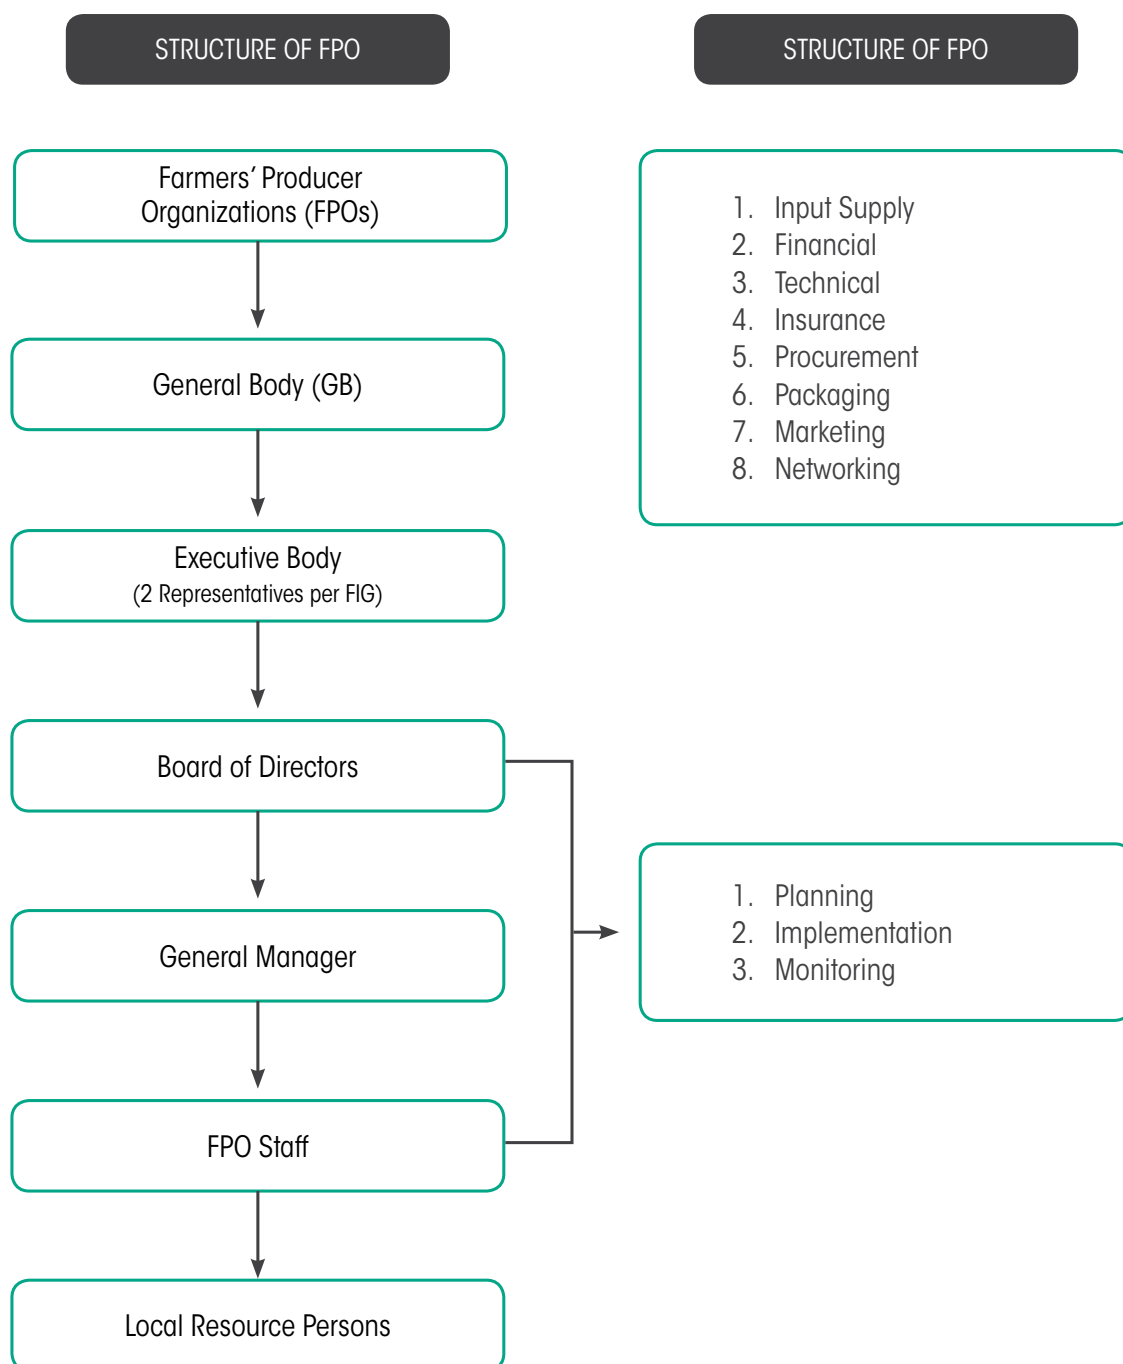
STRUCTURE OF FPO

STRUCTURE OF FPO

Farmers' Producer Organizations (FPOs)

General Body (GB)

Executive Body
(2 Representatives per FIG)

Board of Directors

General Manager

FPO Staff

Local Resource Persons

1. Input Supply
2. Financial
3. Technical
4. Insurance
5. Procurement
6. Packaging
7. Marketing
8. Networking

1. Planning
2. Implementation
3. Monitoring